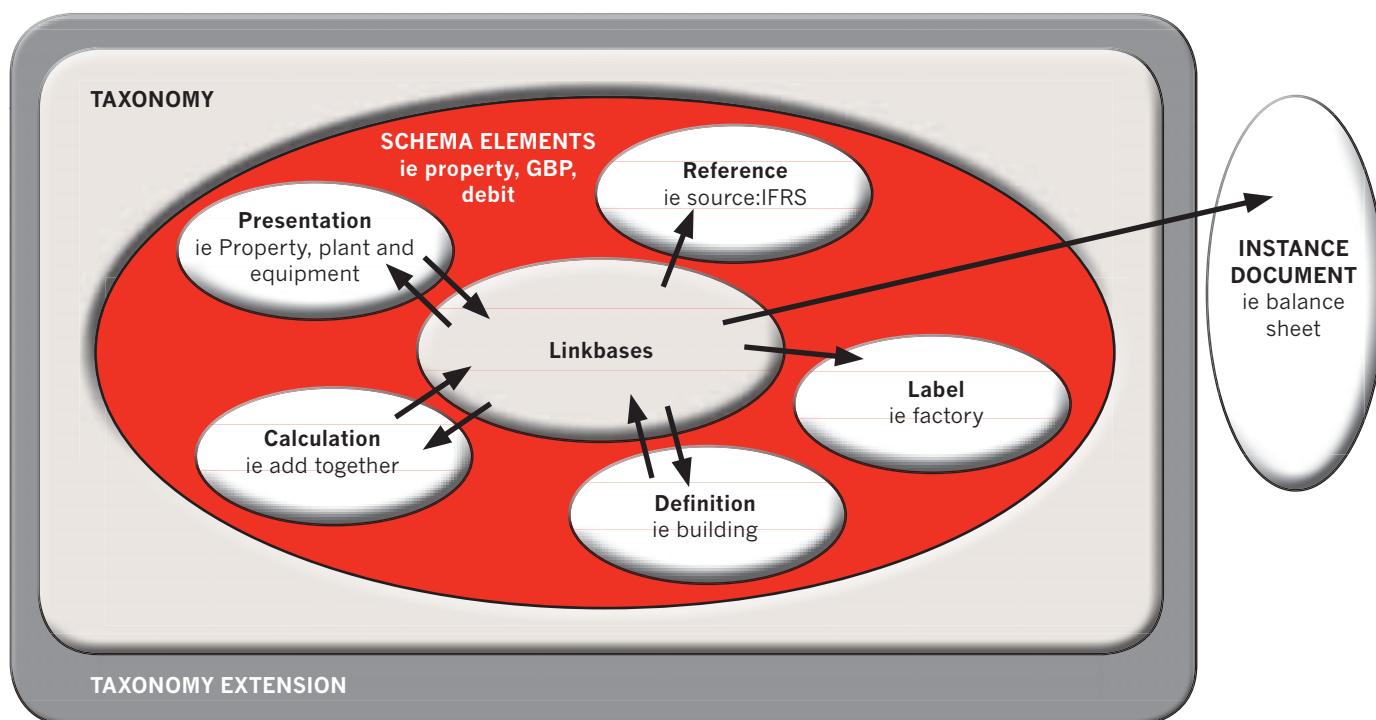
TAXONOMY

SCHEMA ELEMENTS
ie property, GBP, debit

Reference
ie source:IFRS

Presentation
ie Property, plant and equipment

Linkbases

Label
ie factory

Calculation
ie add together

Definition
ie building

INSTANCE DOCUMENT
ie balance sheet

TAXONOMY EXTENSION